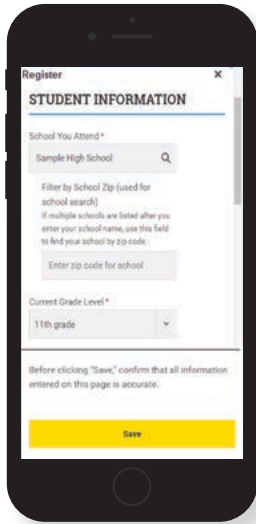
Register ×

STUDENT INFORMATION

School You Attend*

Sample High School

Filter by School Zip (used for school search)

If multiple schools are listed after you enter your school name, use this field to find your school by zip code.

Enter zip code for school

Current Grade Level*

11th grade

Before clicking "Save," confirm that all information entered on this page is accurate.

Save